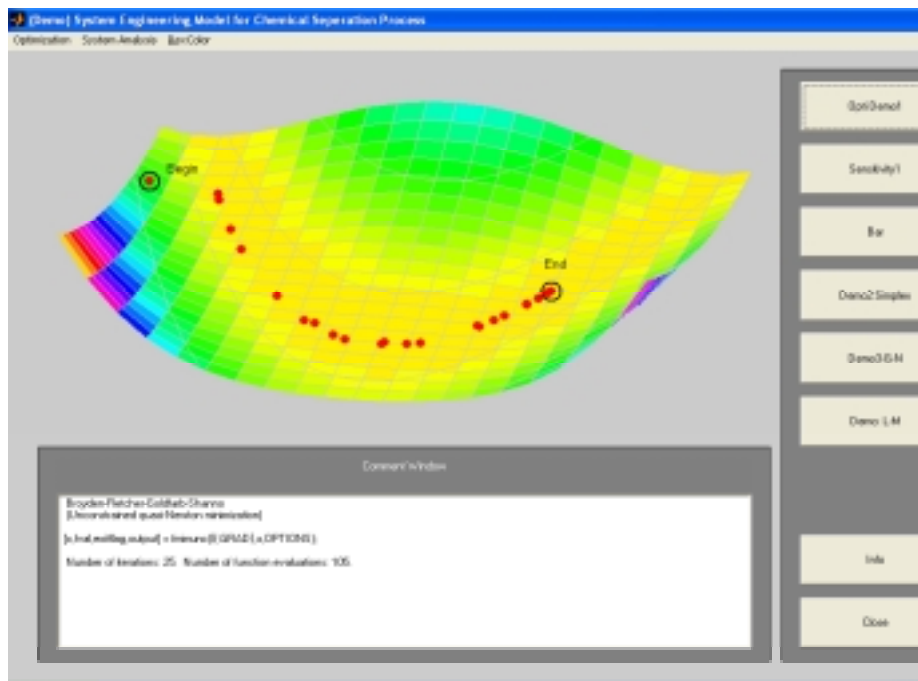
[Demo] System Engineering Model for Chemical Seperation Process
Optimization System Analysis BavColor

Begin
End

Opti3emof
Sensitivity1
Bar
Demo2 Simplex
Demo3 G-N
Demo L-M
Info
Close

Comment Window

Broyden-Fletcher-Goldfarb-Shanno
[Unconstrained quasi-Newton minimization]

[x,fval,exitflag,output] = fminunc(BGRAD,x,OPTIONS);

Number of iterations: 25 Number of function evaluations: 105